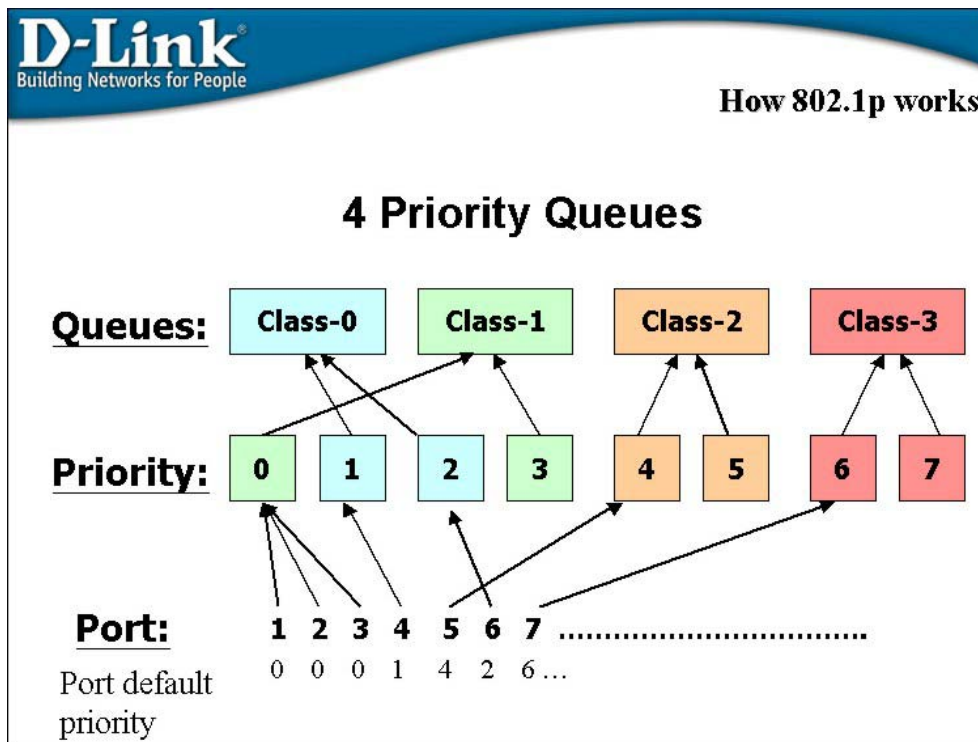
D-Link®
Building Networks for People

How 802.1p works

4 Priority Queues

Queues: Class-0 Class-1 Class-2 Class-3

Priority: 0 1 2 3 4 5 6 7

Port: 1 2 3 4 5 6 7 ................................

Port default priority 0 0 0 1 4 2 6…